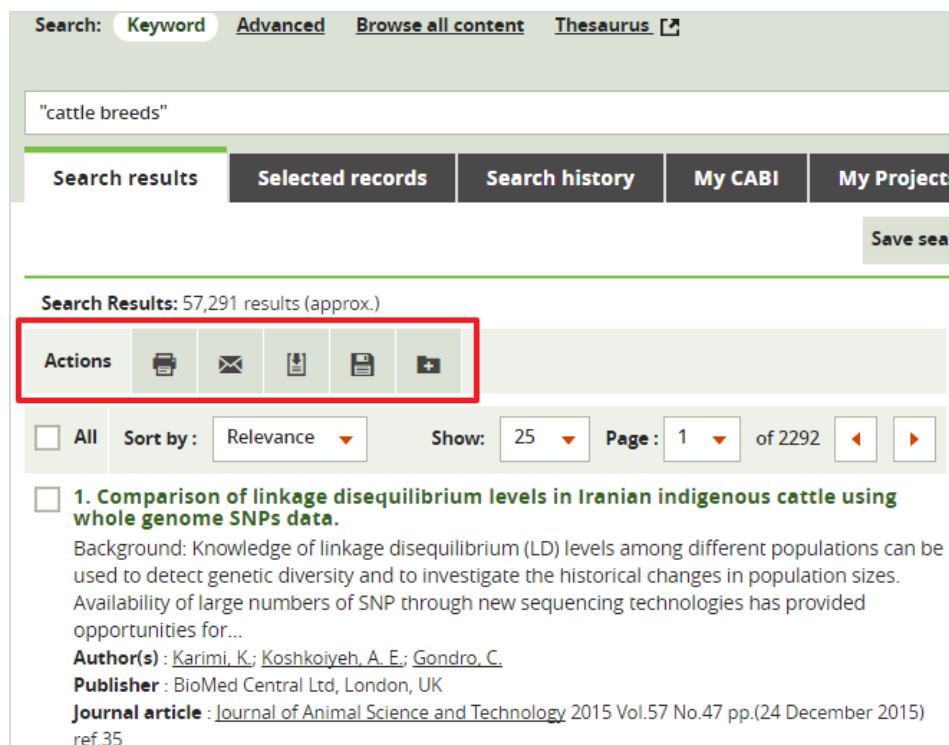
Search: Keyword Advanced Browse all content Thesaurus

"cattle breeds"

Search results | Selected records | Search history | My CABI | My Project

Save sea

Search Results: 57,291 results (approx.)

Actions

All Sort by : Relevance Show: 25 Page : 1 of 2292

1. Comparison of linkage disequilibrium levels in Iranian indigenous cattle using whole genome SNPs data.

Background: Knowledge of linkage disequilibrium (LD) levels among different populations can be used to detect genetic diversity and to investigate the historical changes in population sizes. Availability of large numbers of SNP through new sequencing technologies has provided opportunities for...

Author(s) : Karimi, K.; Koshkoiyeh, A. E.; Gondro, C.

Publisher : BioMed Central Ltd, London, UK

Journal article : Journal of Animal Science and Technology 2015 Vol.57 No.47 pp.(24 December 2015) ref.35